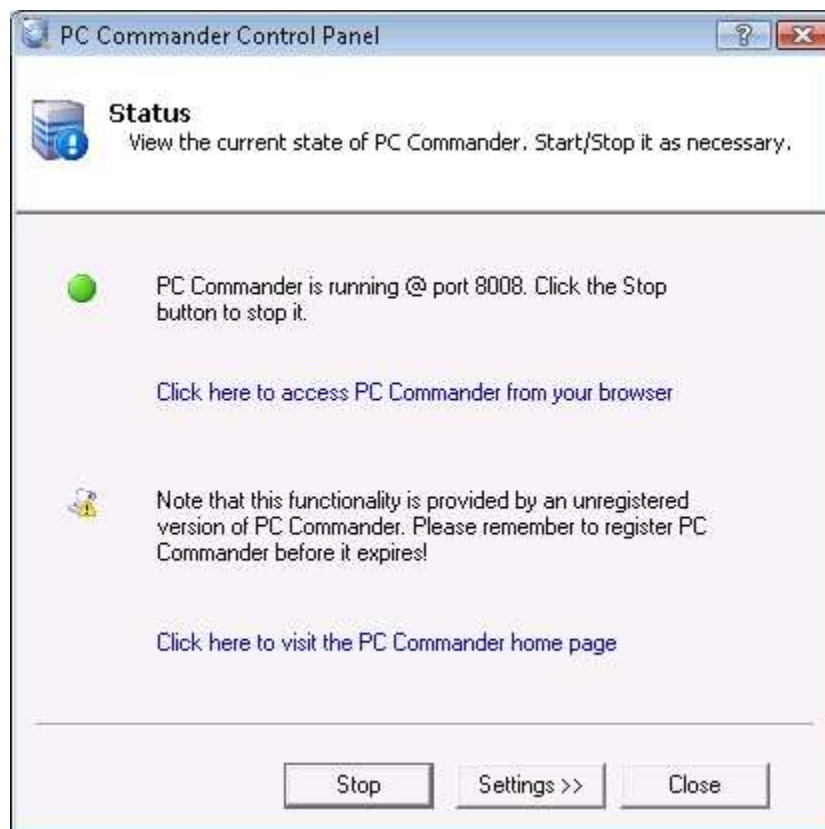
PC Commander Control Panel

?

Status
View the current state of PC Commander. Start/Stop it as necessary.

PC Commander is running @ port 8008. Click the Stop button to stop it.

Click here to access PC Commander from your browser

Note that this functionality is provided by an unregistered version of PC Commander. Please remember to register PC Commander before it expires!

Click here to visit the PC Commander home page

Stop

Settings >>

Close